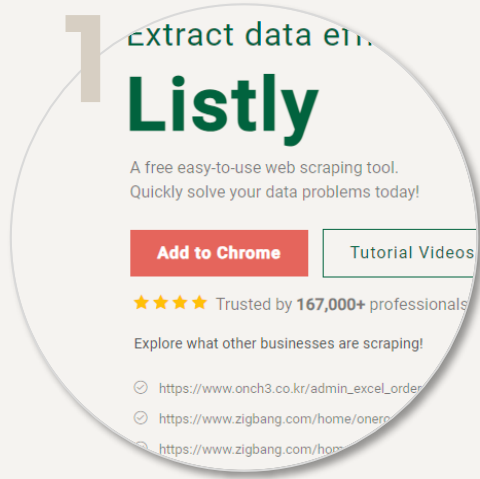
1

Extract data eff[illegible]

Listly

A free easy-to-use web scraping tool.
Quickly solve your data problems today!

Add to Chrome

Tutorial Videos

Trusted by 167,000+ professionals

Explore what other businesses are scraping!

https://www.onch3.co.kr/admin_excel_order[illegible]

https://www.zigbang.com/home/oneroo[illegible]

https://www.zigbang.com/hom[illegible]